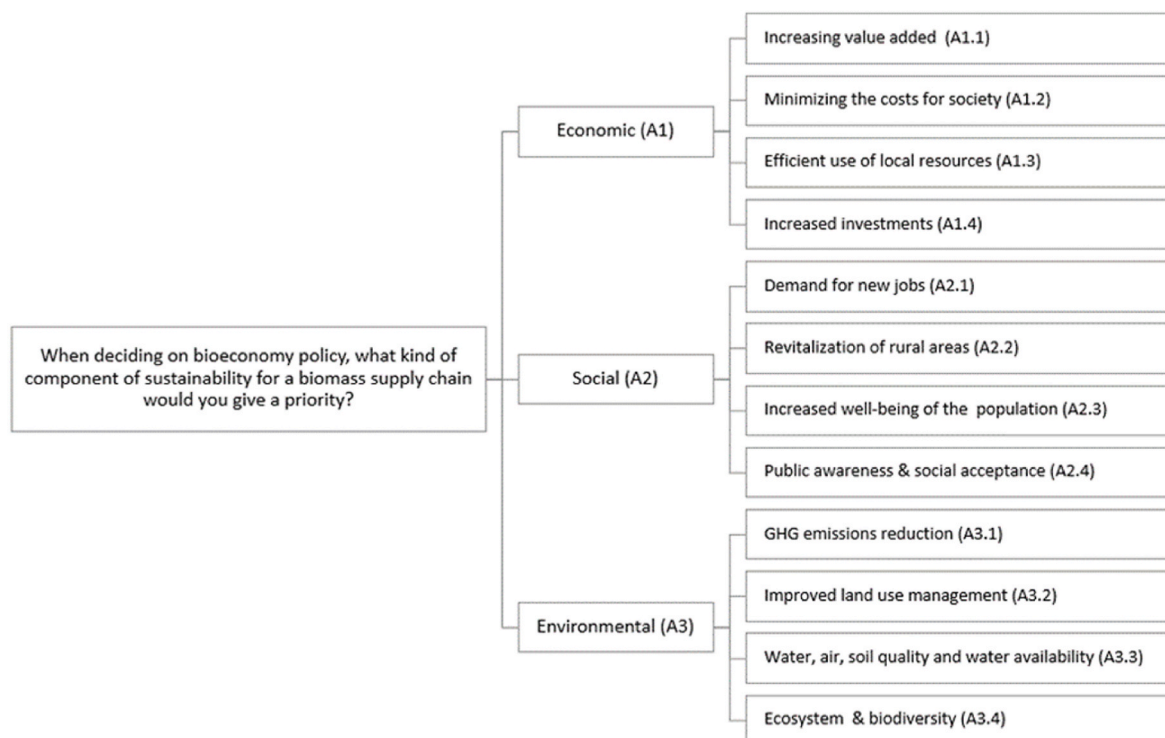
When deciding on bioeconomy policy, what kind of component of sustainability for a biomass supply chain would you give a priority?

Economic (A1)

Increasing value added (A1.1)

Minimizing the costs for society (A1.2)

Efficient use of local resources (A1.3)

Increased investments (A1.4)

Social (A2)

Demand for new jobs (A2.1)

Revitalization of rural areas (A2.2)

Increased well-being of the population (A2.3)

Public awareness & social acceptance (A2.4)

Environmental (A3)

GHG emissions reduction (A3.1)

Improved land use management (A3.2)

Water, air, soil quality and water availability (A3.3)

Ecosystem & biodiversity (A3.4)